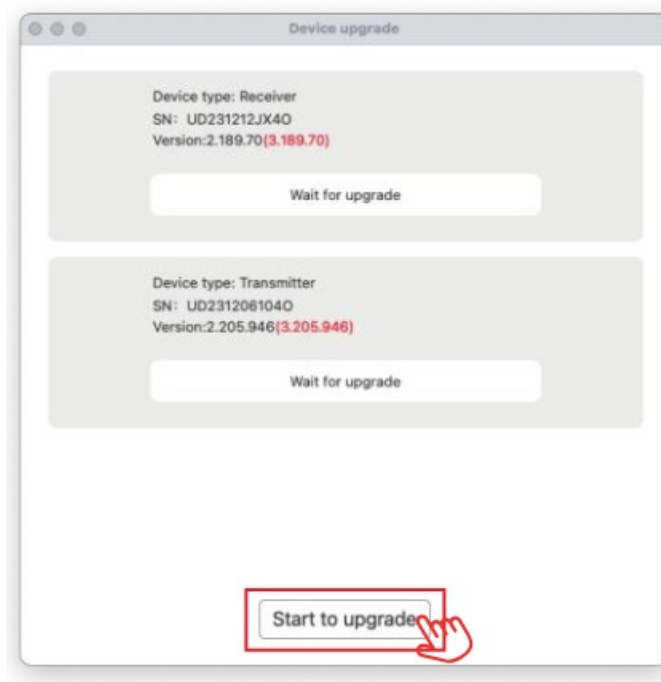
Device upgrade

Device type: Receiver
SN: UD231212JX4O
Version:2.189.70(3.189.70)

Wait for upgrade

Device type: Transmitter
SN: UD2312061040
Version:2.205.946(3.205.946)

Wait for upgrade

Start to upgrade